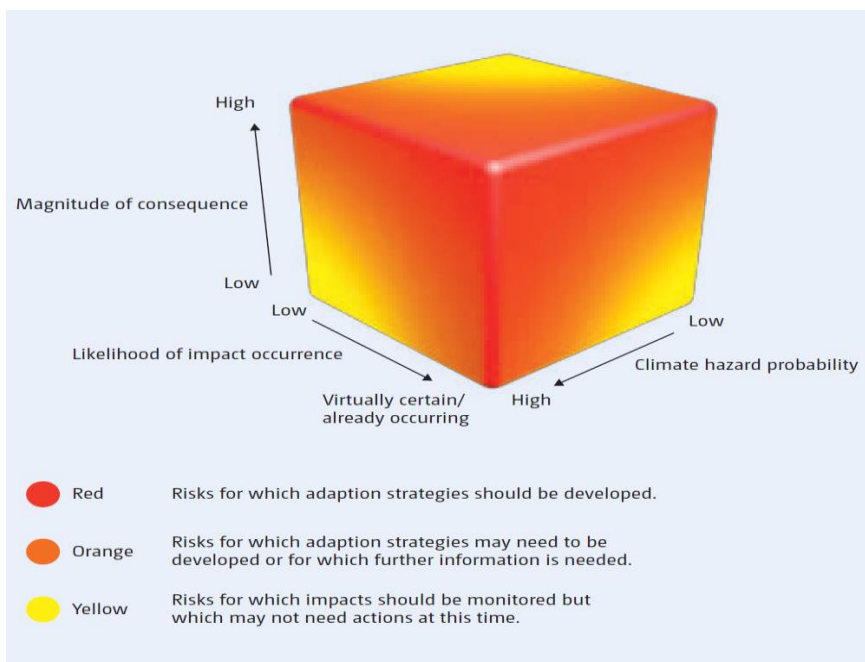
High

Magnitude of consequence

Low

Low

Likelihood of impact occurrence

Virtually certain/ already occurring

High

Low

Climate hazard probability

Red Risks for which adaption strategies should be developed.

Orange Risks for which adaption strategies may need to be developed or for which further information is needed.

Yellow Risks for which impacts should be monitored but which may not need actions at this time.